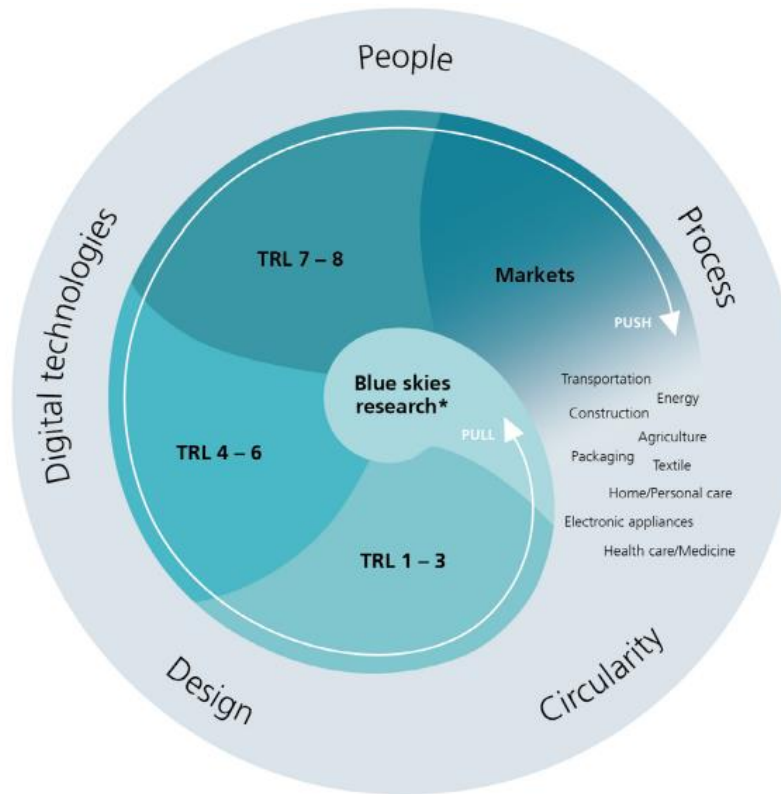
People

Process

Circularity

Design

Digital technologies

TRL 7 – 8

Markets

PUSH

Blue skies research*

PULL

TRL 4 – 6

TRL 1 – 3

Transportation
Energy
Construction
Agriculture
Packaging
Textile
Home/Personal care
Electronic appliances
Health care/Medicine